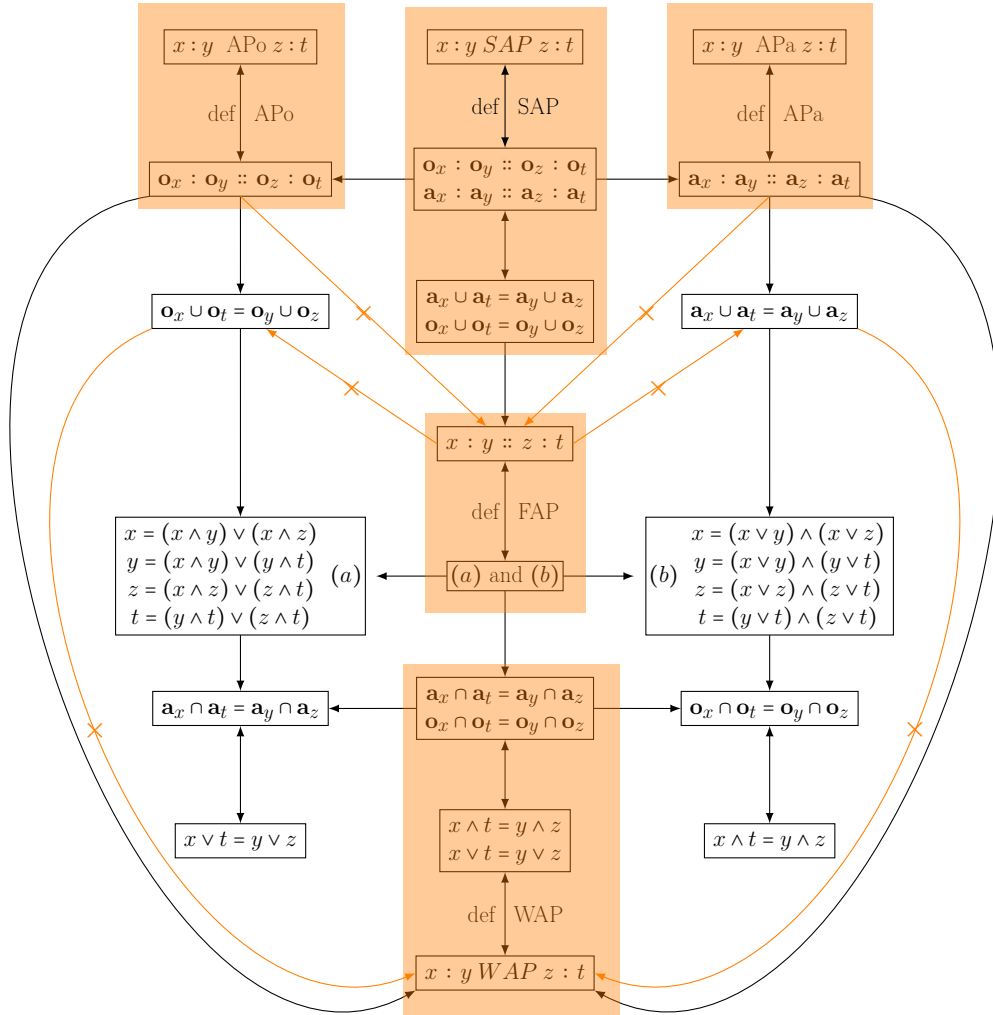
$x : y$ APo $z : t$

def APo

$x : y \, SAP \, z : t$

def SAP

$x : y$ APa $z : t$

def APa

$\mathbf{o}_x : \mathbf{o}_y :: \mathbf{o}_z : \mathbf{o}_t$

$\mathbf{o}_x : \mathbf{o}_y :: \mathbf{o}_z : \mathbf{o}_t$
$\mathbf{a}_x : \mathbf{a}_y :: \mathbf{a}_z : \mathbf{a}_t$

$\mathbf{a}_x : \mathbf{a}_y :: \mathbf{a}_z : \mathbf{a}_t$

$\mathbf{o}_x \cup \mathbf{o}_t = \mathbf{o}_y \cup \mathbf{o}_z$

$\mathbf{a}_x \cup \mathbf{a}_t = \mathbf{a}_y \cup \mathbf{a}_z$
$\mathbf{o}_x \cup \mathbf{o}_t = \mathbf{o}_y \cup \mathbf{o}_z$

$\mathbf{a}_x \cup \mathbf{a}_t = \mathbf{a}_y \cup \mathbf{a}_z$

$x : y :: z : t$

def FAP

$x = (x \wedge y) \vee (x \wedge z)$
$y = (x \wedge y) \vee (y \wedge t)$
$z = (x \wedge z) \vee (z \wedge t)$
$t = (y \wedge t) \vee (z \wedge t)$

$(a)$

$(a)$ and $(b)$

$(b)$

$x = (x \vee y) \wedge (x \vee z)$
$y = (x \vee y) \wedge (y \vee t)$
$z = (x \vee z) \wedge (z \vee t)$
$t = (y \vee t) \wedge (z \vee t)$

$\mathbf{a}_x \cap \mathbf{a}_t = \mathbf{a}_y \cap \mathbf{a}_z$

$\mathbf{a}_x \cap \mathbf{a}_t = \mathbf{a}_y \cap \mathbf{a}_z$
$\mathbf{o}_x \cap \mathbf{o}_t = \mathbf{o}_y \cap \mathbf{o}_z$

$\mathbf{o}_x \cap \mathbf{o}_t = \mathbf{o}_y \cap \mathbf{o}_z$

$x \vee t = y \vee z$

$x \wedge t = y \wedge z$
$x \vee t = y \vee z$

$x \wedge t = y \wedge z$

def WAP

$x : y \, WAP \, z : t$